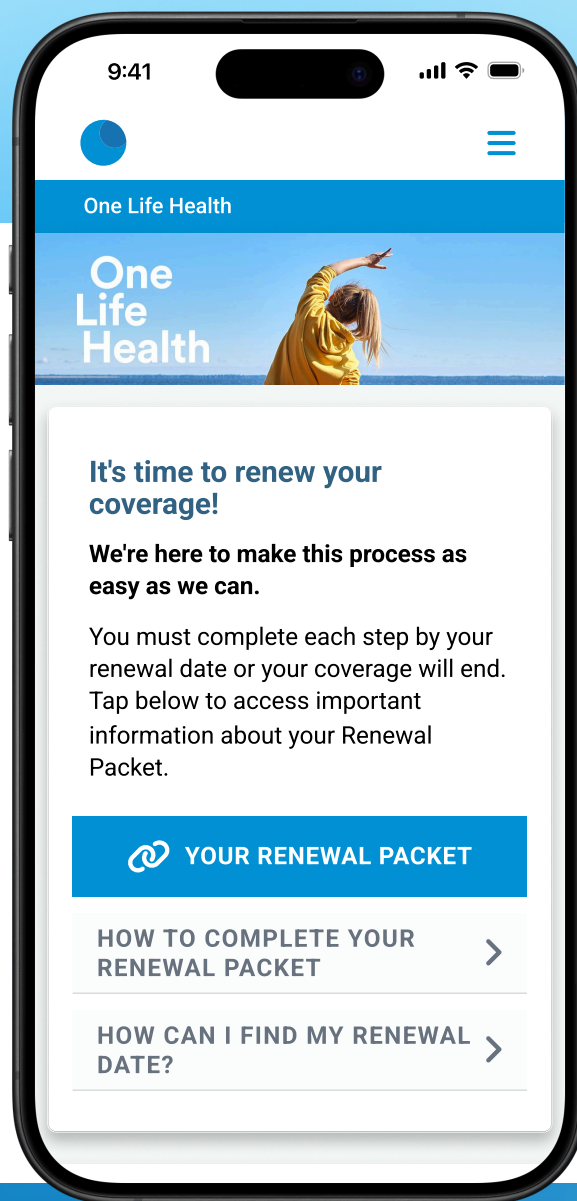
9:41

One Life Health

One Life Health

It's time to renew your coverage!

We're here to make this process as easy as we can.

You must complete each step by your renewal date or your coverage will end. Tap below to access important information about your Renewal Packet.

YOUR RENEWAL PACKET

HOW TO COMPLETE YOUR RENEWAL PACKET

HOW CAN I FIND MY RENEWAL DATE?